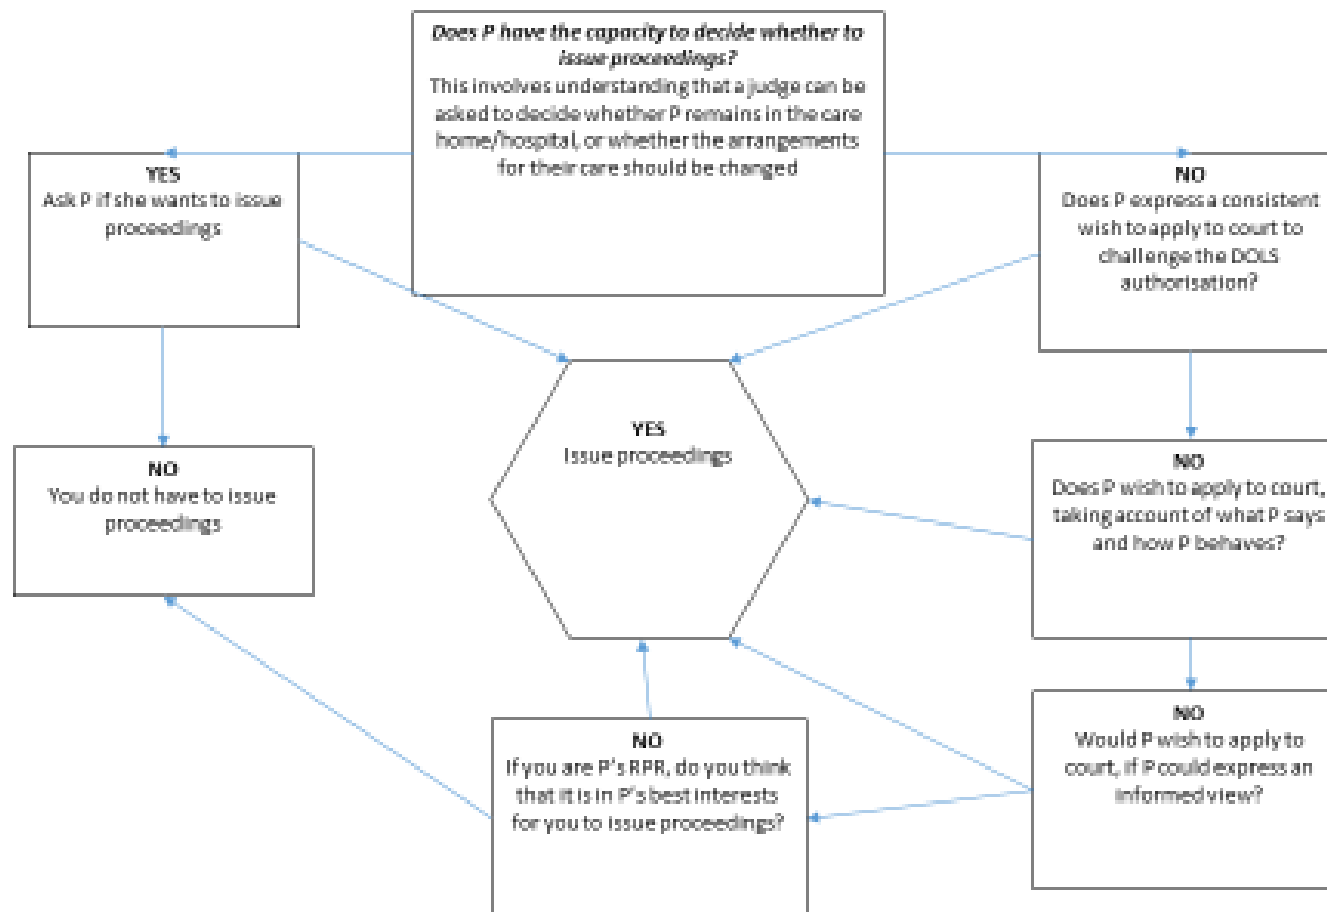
*Does P have the capacity to decide whether to issue proceedings?*
This involves understanding that a judge can be asked to decide whether P remains in the care home/hospital, or whether the arrangements for their care should be changed

YES
Ask P if she wants to issue proceedings

NO
Does P express a consistent wish to apply to court to challenge the DOLS authorisation?

YES
Issue proceedings

NO
You do not have to issue proceedings

NO
Does P wish to apply to court, taking account of what P says and how P behaves?

NO
Would P wish to apply to court, if P could express an informed view?

NO
If you are P's RPR, do you think that it is in P's best interests for you to issue proceedings?